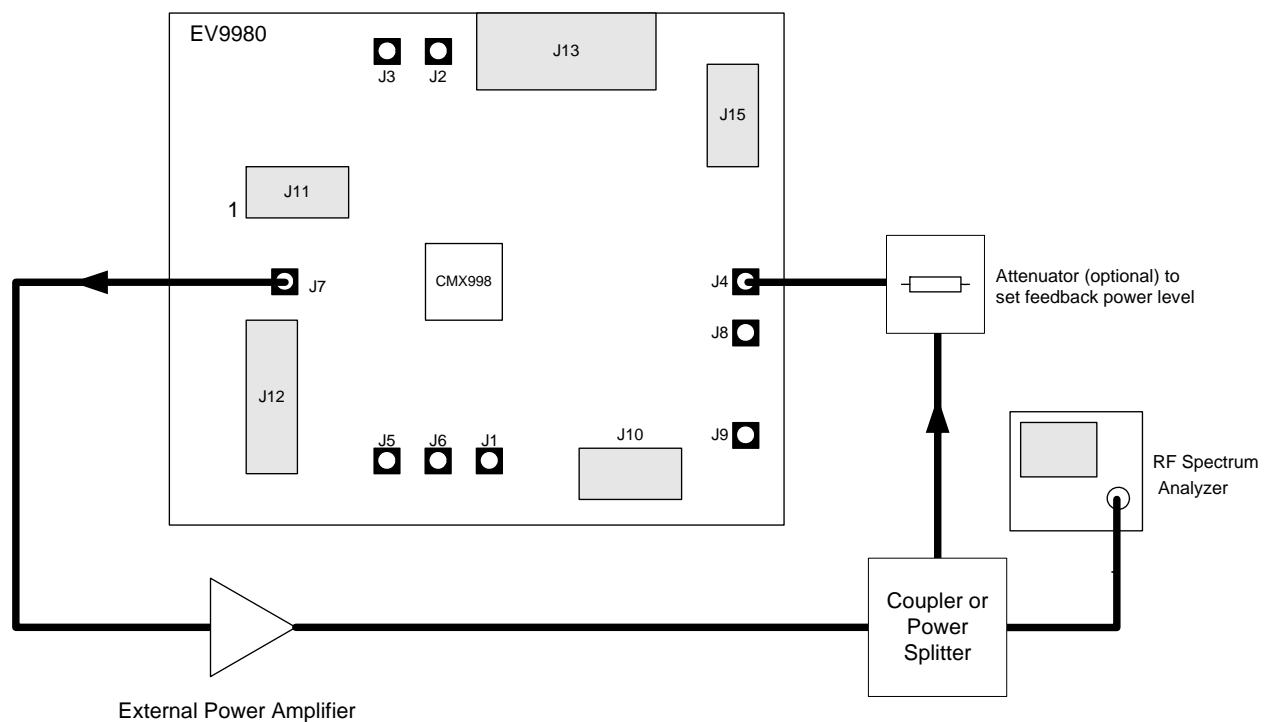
EV9980

J3 J2

J13

J15

J11

1

J7

CMX998

J4

Attenuator (optional) to set feedback power level

J8

J12

J5 J6 J1

J10

J9

RF Spectrum Analyzer

Coupler or Power Splitter

External Power Amplifier